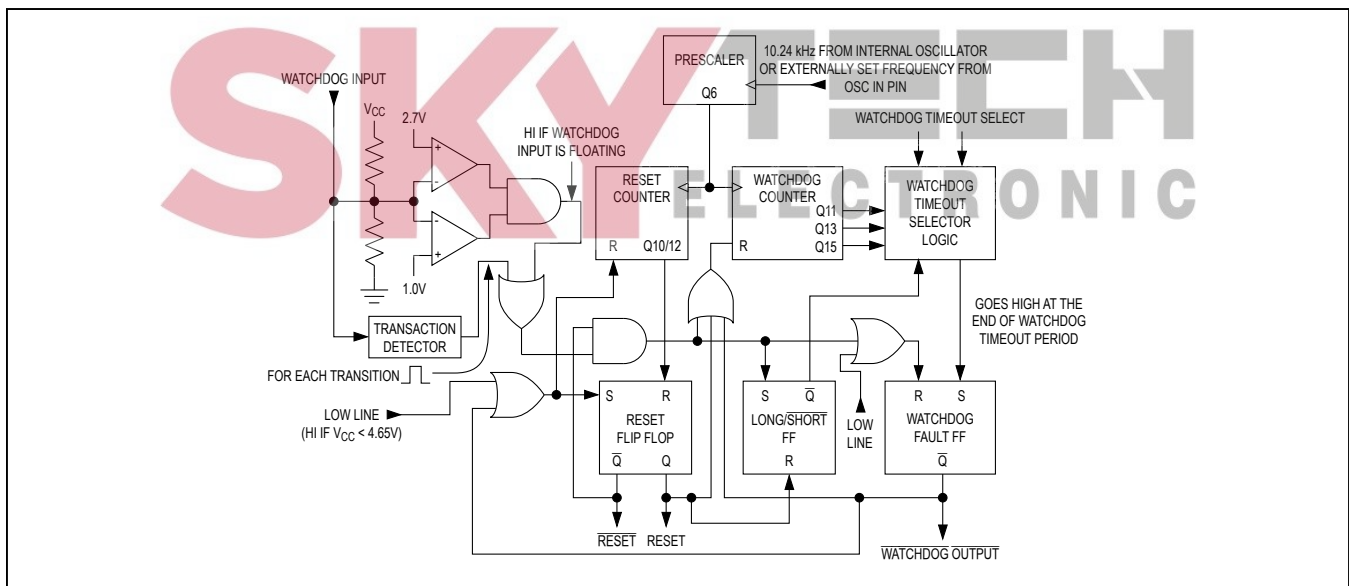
SKY TECH ELECTRONIC

WATCHDOG INPUT

$V_{CC}$

2.7V

+

-

-

+

1.0V

HI IF WATCHDOG INPUT IS FLOATING

PRESCALER

Q6

10.24 kHz FROM INTERNAL OSCILLATOR OR EXTERNALLY SET FREQUENCY FROM OSC IN PIN

WATCHDOG TIMEOUT SELECT

RESET COUNTER

R Q10/12

WATCHDOG COUNTER

R

Q11

Q13

Q15

WATCHDOG TIMEOUT SELECTOR LOGIC

GOES HIGH AT THE END OF WATCHDOG TIMEOUT PERIOD

TRANSACTION DETECTOR

FOR EACH TRANSITION

LOW LINE

(HI IF $V_{CC}$ < 4.65V)

S R

RESET FLIP FLOP

$\overline{Q}$ Q

S $\overline{Q}$

LONG/$\overline{SHORT}$ FF

R

LOW LINE

R S

WATCHDOG FAULT FF

$\overline{Q}$

$\overline{RESET}$

RESET

$\overline{WATCHDOG\ OUTPUT}$